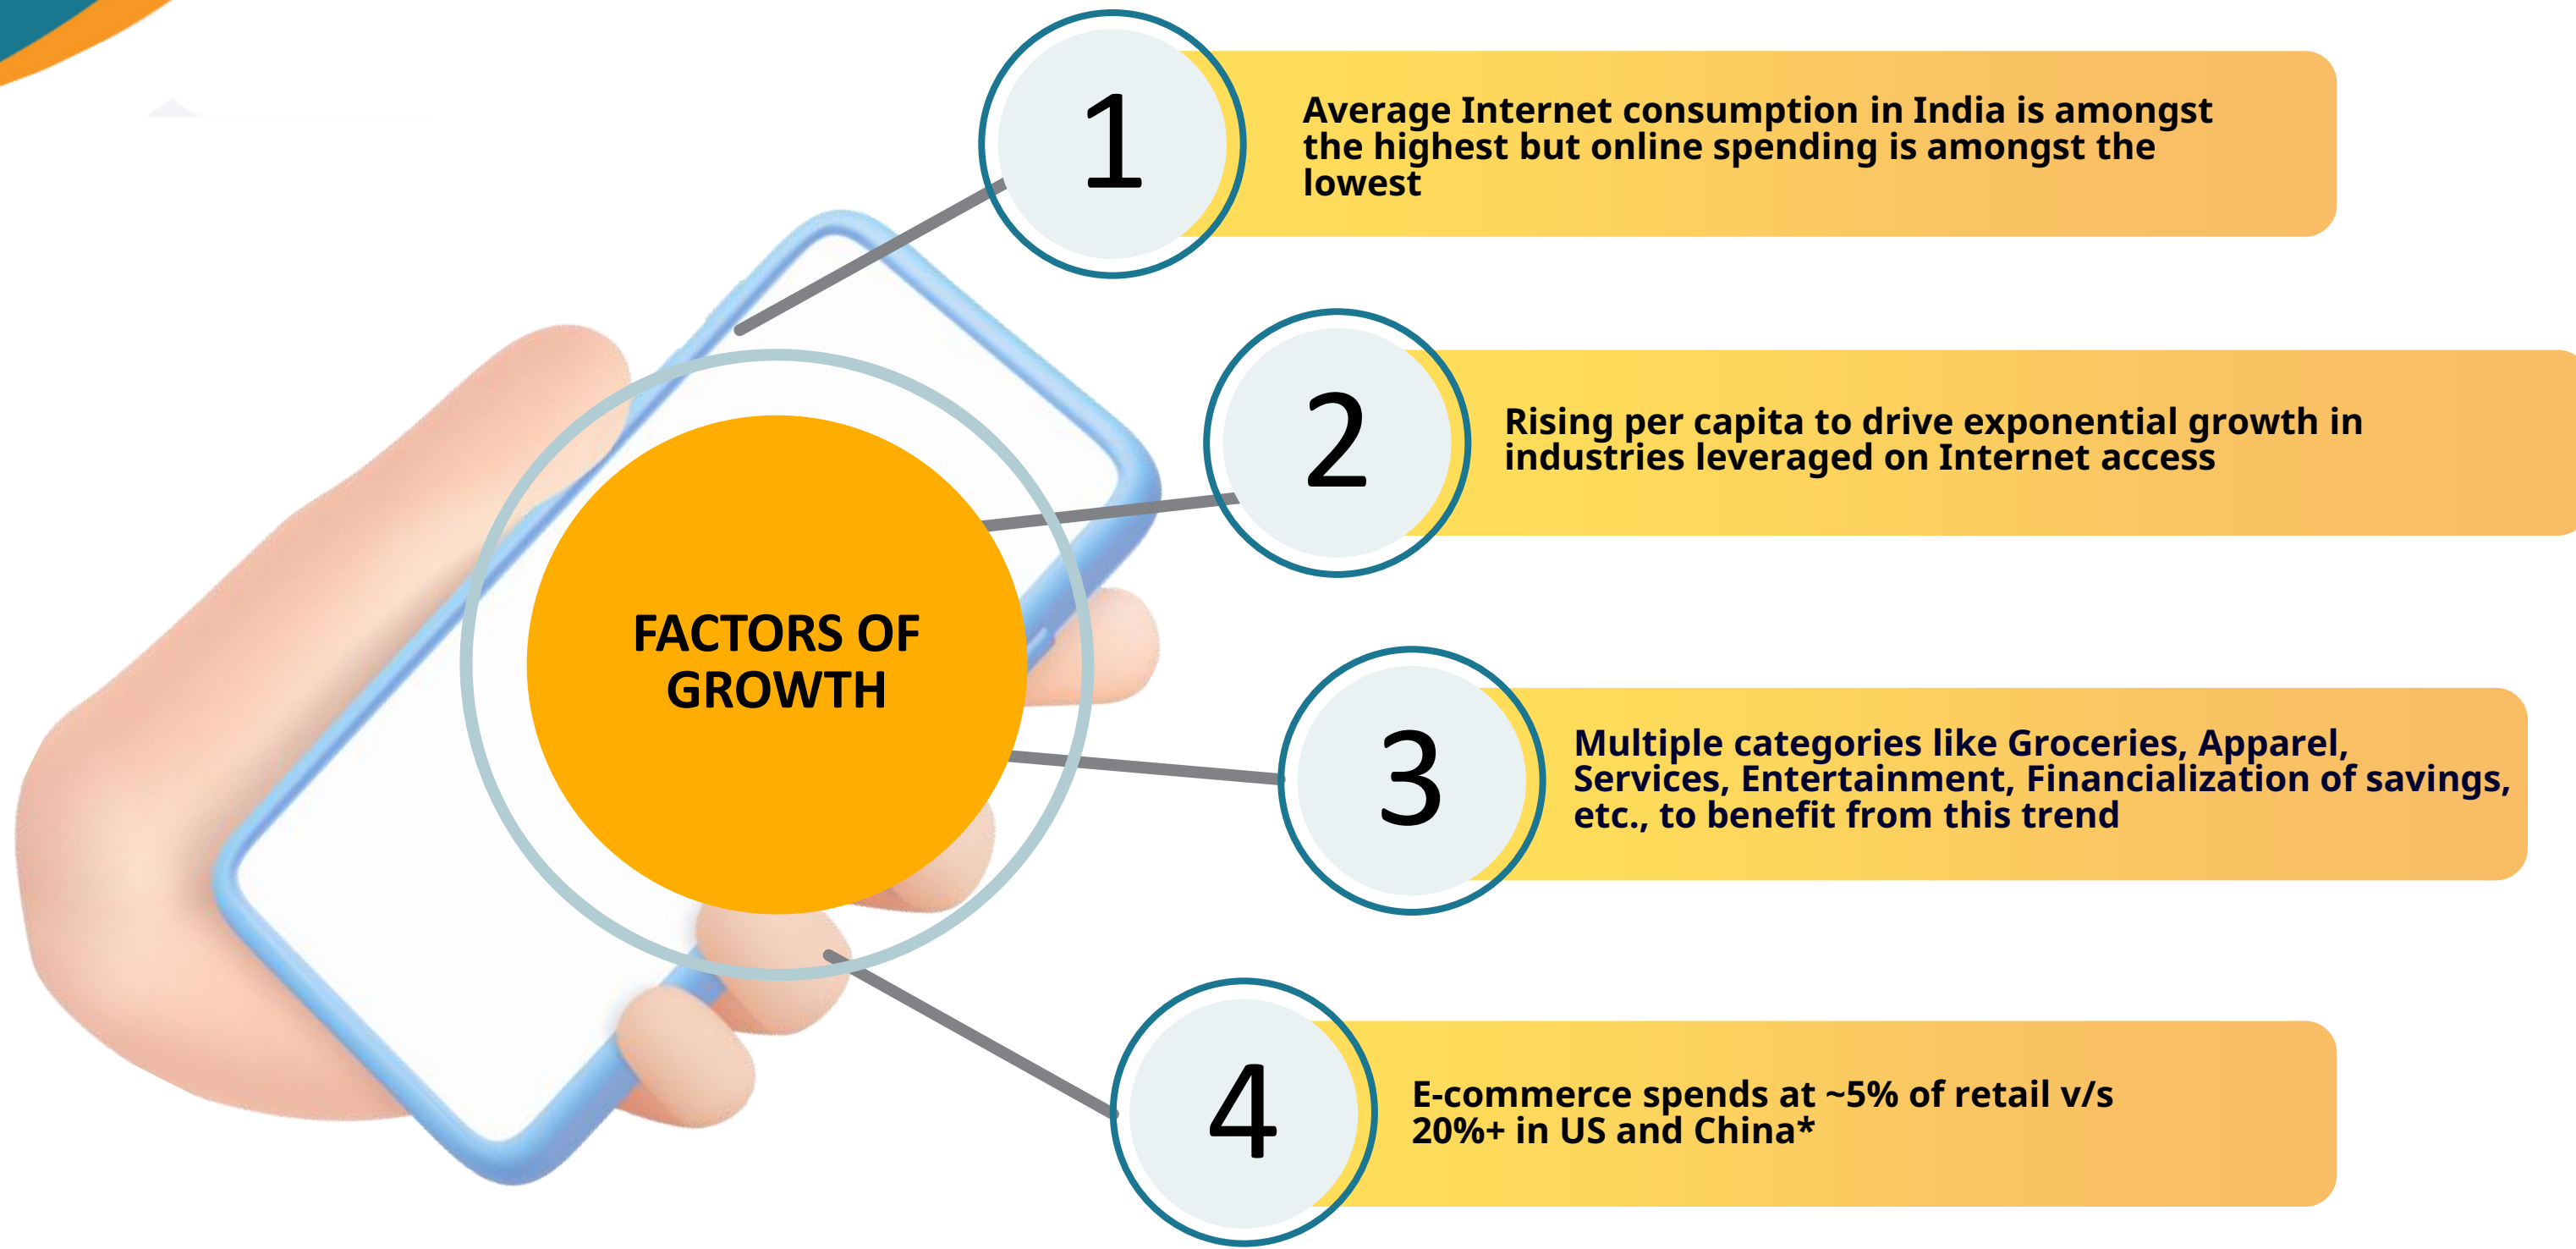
FACTORS OF GROWTH

1

Average Internet consumption in India is amongst the highest but online spending is amongst the lowest

2

Rising per capita to drive exponential growth in industries leveraged on Internet access

3

Multiple categories like Groceries, Apparel, Services, Entertainment, Financialization of savings, etc., to benefit from this trend

4

E-commerce spends at ~5% of retail v/s 20%+ in US and China*